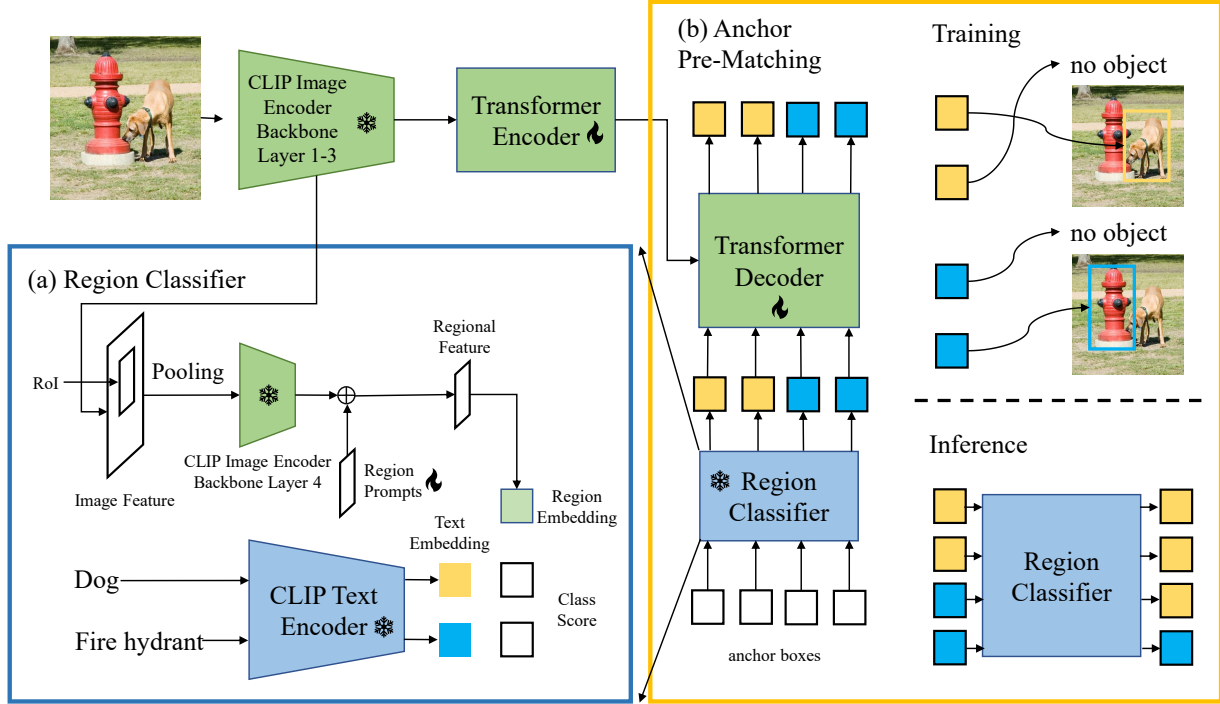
CLIP Image Encoder Backbone Layer 1-3

Transformer Encoder

(b) Anchor Pre-Matching

Training

no object

no object

Transformer Decoder

(a) Region Classifier

RoI

Pooling

Regional Feature

Image Feature

CLIP Image Encoder Backbone Layer 4

Region Prompts

Region Embedding

Region Classifier

Inference

Text Embedding

Dog

CLIP Text Encoder

Class Score

Fire hydrant

Region Classifier

anchor boxes